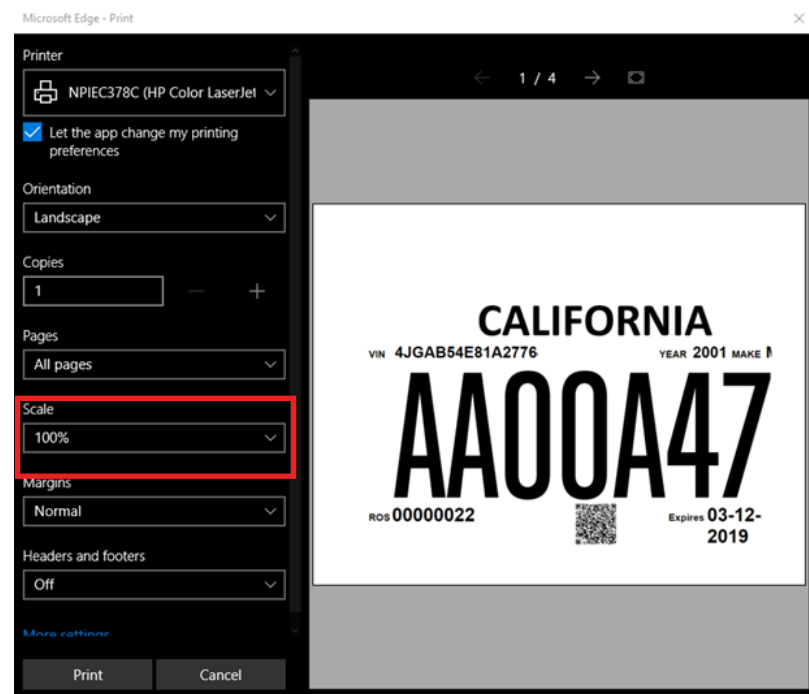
Microsoft Edge - Print

Printer

NPIEC378C (HP Color LaserJet

Let the app change my printing preferences

Orientation

Landscape

Copies

1

Pages

All pages

Scale

100%

Margins

Normal

Headers and footers

Off

More settings

Print

Cancel

1 / 4

CALIFORNIA

VIN 4JGAB54E81A2776

YEAR 2001 MAKE M

AA00A47

ROS 00000022

Expires 03-12-2019